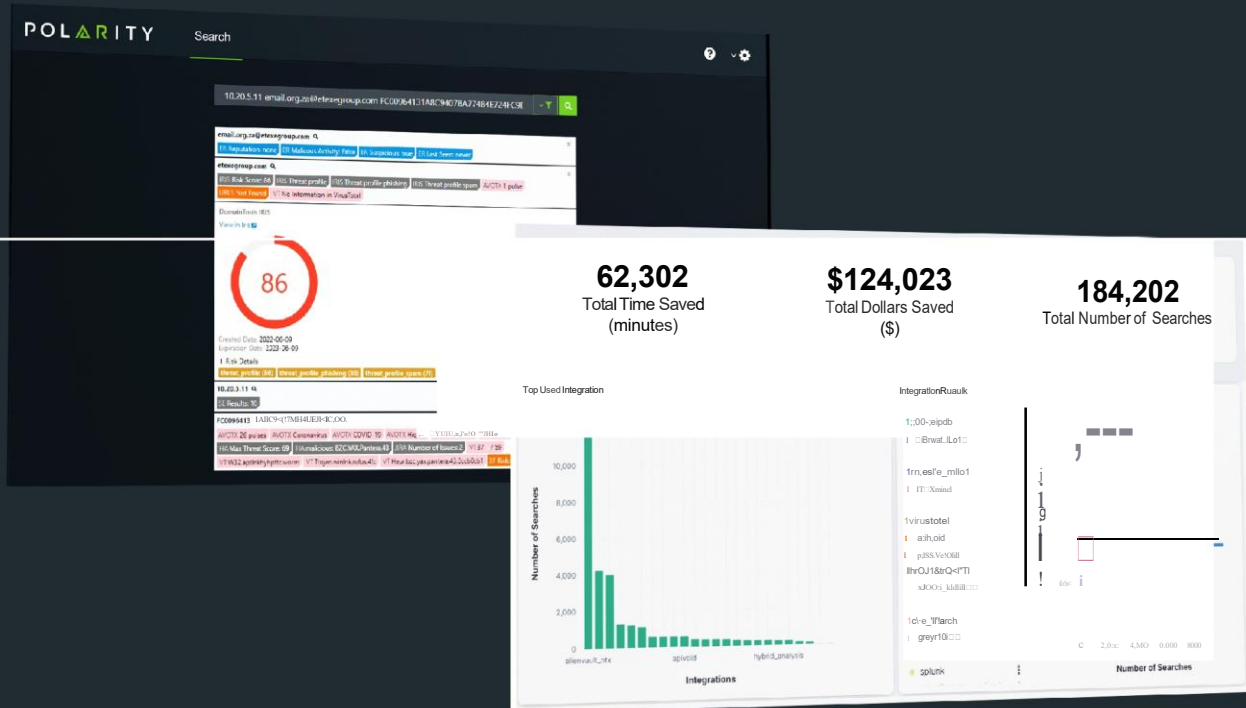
POLARITY

Search

10.20.5.11 email.org.za@etexegroup.com FC009b4131A8C9407BA77484E724FC9E

email.org.za@etexegroup.com

EB Reputation: none | EB Malicious Activity: false | EA Suspicious: true | EB Last Seen: never

etexegroup.com

IRIS Risk Score: 86 | IRIS Threat profile | IRIS Threat profile phishing | IRIS Threat profile spam | AVOTX 1 pulse

URLS Not found | VT No information in VirusTotal

DomainTools IRIS

View in Iris

86

Created Date: 2022-06-09
Expiration Date: 2023-06-09

Risk Details

threat_profile (86) | threat_profile_phishing (86) | threat_profile_spam (71)

10.20.5.11

SE Results: 10

FC009b4131

AVOTX 26 pulses | AVOTX Coronavirus | AVOTX COVID 19 | AVOTX Ha

HA Max Threat Score: 89 | HA malicious | JTR Number of Issues: 2

VT W32.aptinkhyhpt.worm | VT Trojan | VT Heur

62,302
Total Time Saved
(minutes)

$124,023
Total Dollars Saved
($)

184,202
Total Number of Searches

Top Used Integration

IntegrationRuaulk

1;;00-;eipdb

1rn,esl'e_mllo1

1virustotel

1ck-e_'lflarch

10,000

8,000

6,000

4,000

2,000

Number of Searches

alienvault_otx

apivoid

hybrid_analysis

Integrations

splunk

Number of Searches